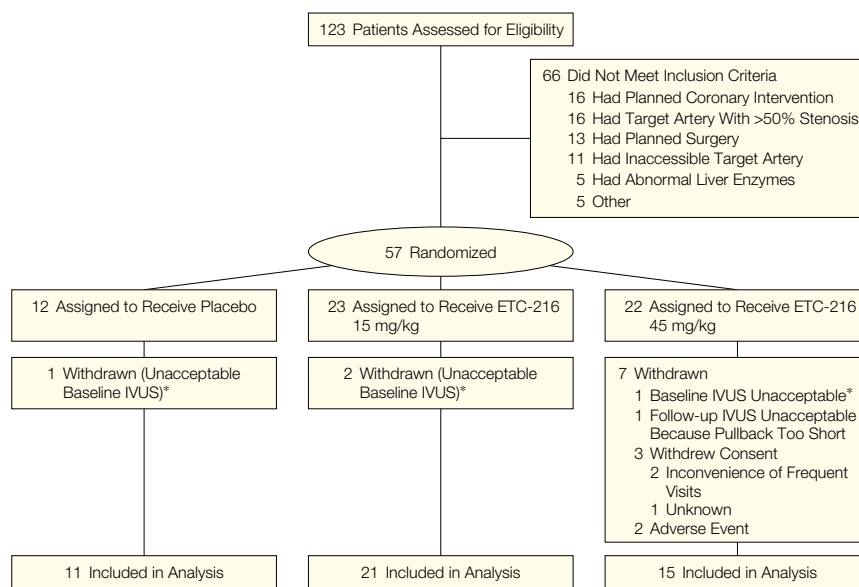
123 Patients Assessed for Eligibility

66 Did Not Meet Inclusion Criteria
16 Had Planned Coronary Intervention
16 Had Target Artery With >50% Stenosis
13 Had Planned Surgery
11 Had Inaccessible Target Artery
5 Had Abnormal Liver Enzymes
5 Other

57 Randomized

12 Assigned to Receive Placebo

23 Assigned to Receive ETC-216 15 mg/kg

22 Assigned to Receive ETC-216 45 mg/kg

1 Withdrawn (Unacceptable Baseline IVUS)*

2 Withdrawn (Unacceptable Baseline IVUS)*

7 Withdrawn
1 Baseline IVUS Unacceptable*
1 Follow-up IVUS Unacceptable Because Pullback Too Short
3 Withdrew Consent
2 Inconvenience of Frequent Visits
1 Unknown
2 Adverse Event

11 Included in Analysis

21 Included in Analysis

15 Included in Analysis